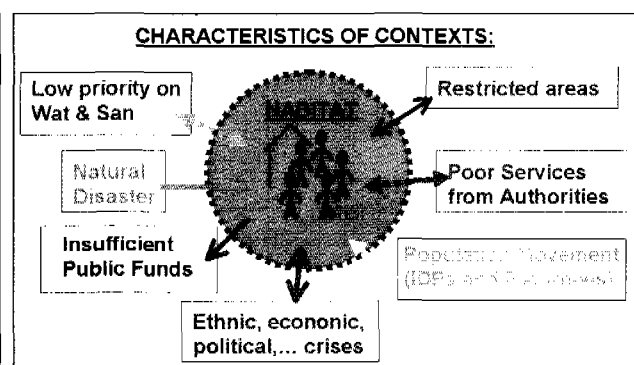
CHARACTERISTICS OF CONTEXTS:

Low priority on Wat & San

HABITAT

Restricted areas

Natural Disaster

Poor Services from Authorities

Insufficient Public Funds

Population Movement (IDPs and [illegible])

Ethnic, econonic, political,... crises